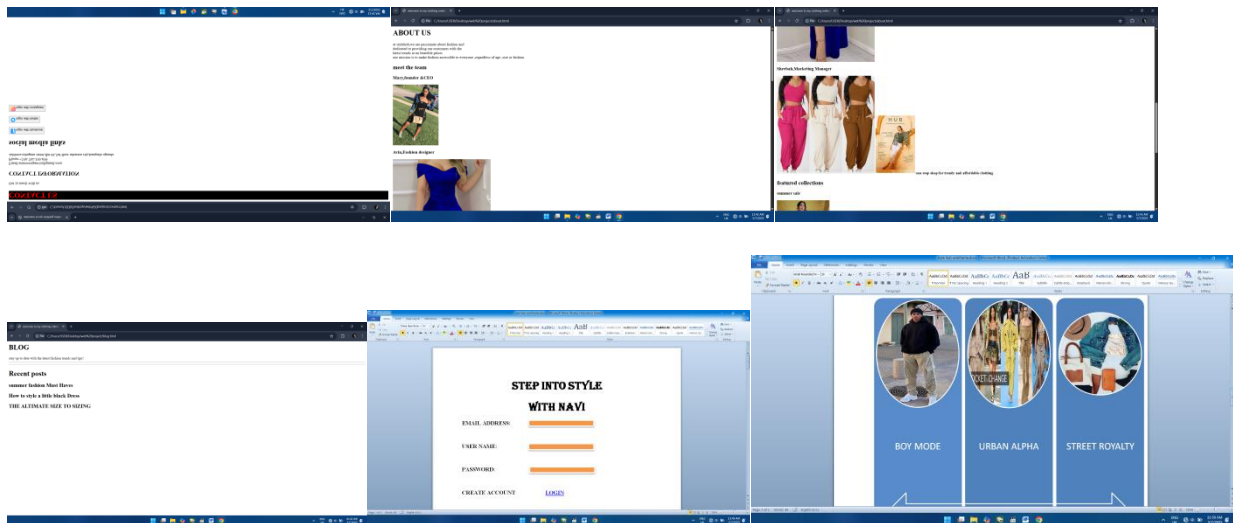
ABOUT US

meet the team

Mary,founder &CEO

Aria,Fashion designer

Sheriah,Marketing Manager

our stop shop for trendy and affordable clothing

featured collections

summer sale

social media links

CONTACT INFORMATION

BLOG

Recent posts

summer fashion Must Haves

How to style a little black Dress

THE ALTIMATE SIZE TO SIZING

STEP INTO STYLE

WITH NAVI

EMAIL ADDRESS:

USER NAME:

PASSWORD:

CREATE ACCOUNT

LOGIN

BOY MODE

URBAN ALPHA

STREET ROYALTY